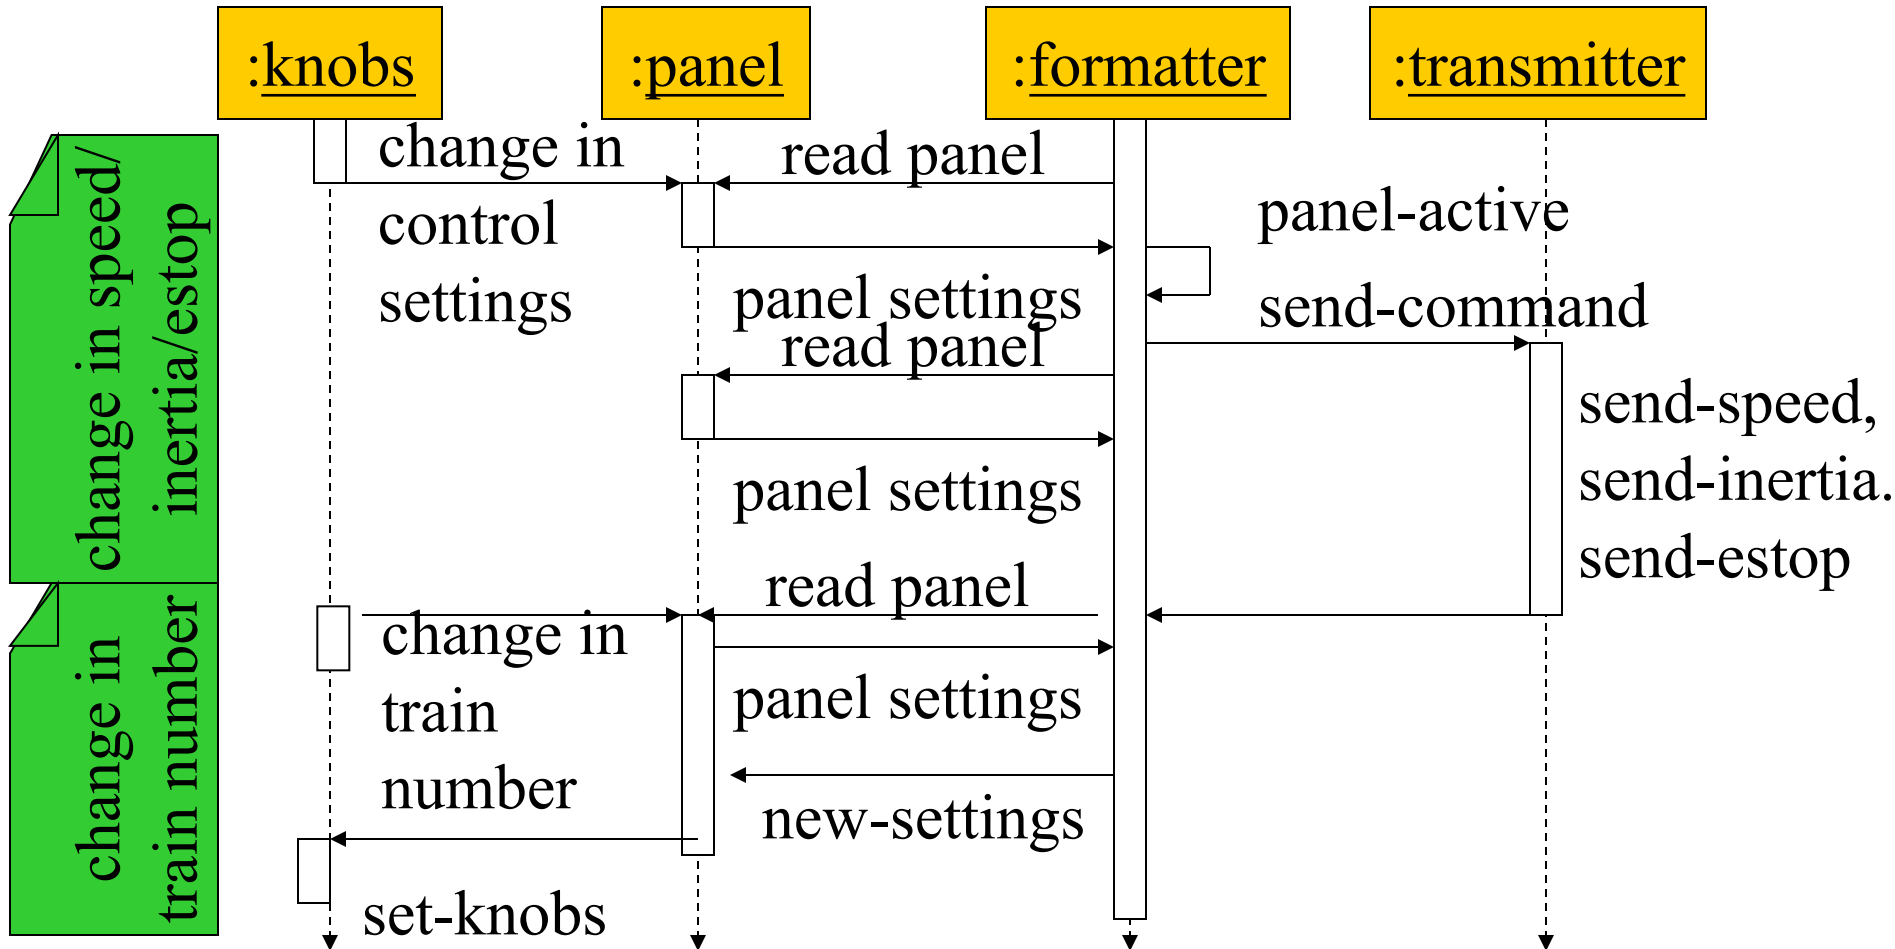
:knobs

:panel

:formatter

:transmitter

change in speed/ inertia/estop

change in control settings

read panel

panel-active

panel settings

send-command

read panel

send-speed, send-inertia. send-estop

panel settings

change in train number

read panel

change in train number

panel settings

new-settings

set-knobs